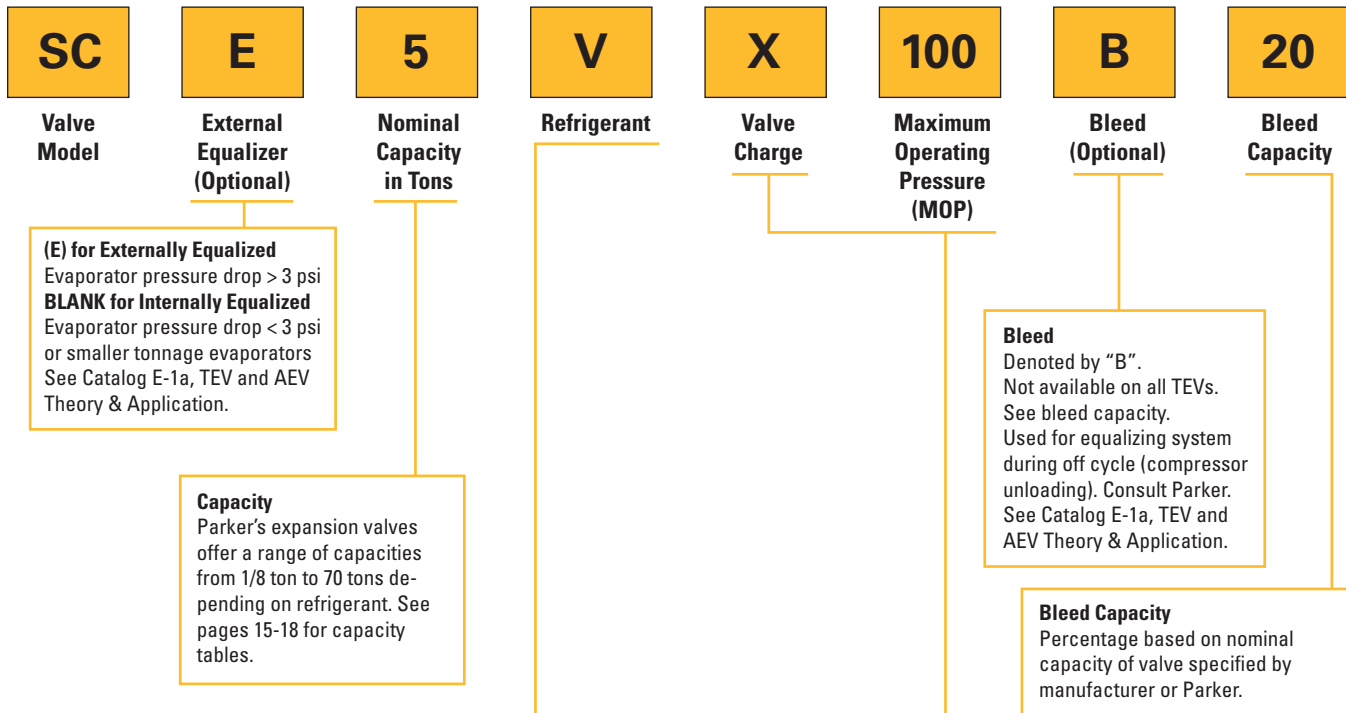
SC

Valve Model

E

External Equalizer (Optional)

5

Nominal Capacity in Tons

V

Refrigerant

X

Valve Charge

100

Maximum Operating Pressure (MOP)

B

Bleed (Optional)

20

Bleed Capacity

(E) for Externally Equalized
Evaporator pressure drop > 3 psi
BLANK for Internally Equalized
Evaporator pressure drop < 3 psi or smaller tonnage evaporators
See Catalog E-1a, TEV and AEV Theory & Application.

Capacity
Parker's expansion valves offer a range of capacities from 1/8 ton to 70 tons depending on refrigerant. See pages 15-18 for capacity tables.

Bleed
Denoted by "B".
Not available on all TEVs.
See bleed capacity.
Used for equalizing system during off cycle (compressor unloading). Consult Parker.
See Catalog E-1a, TEV and AEV Theory & Application.

Bleed Capacity
Percentage based on nominal capacity of valve specified by manufacturer or Parker.